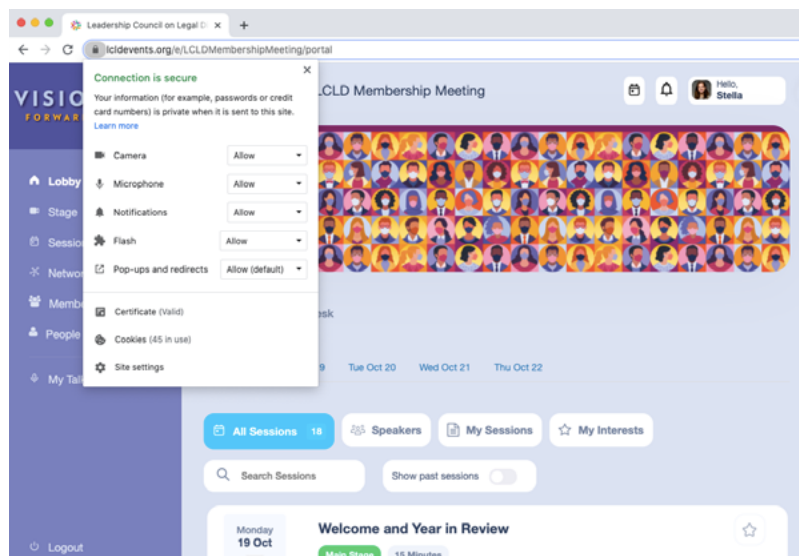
Leadership Council on Legal D ×
+

lcldevents.org/e/LCLDMembershipMeeting/portal

Connection is secure
Your information (for example, passwords or credit card numbers) is private when it is sent to this site. Learn more

Camera Allow
Microphone Allow
Notifications Allow
Flash Allow
Pop-ups and redirects Allow (default)

Certificate (Valid)
Cookies (45 in use)
Site settings

VISIO
FORWAR

Lobby
Stage
Sessio
Netwo
Memb
People
My Tal
Logout

LCLD Membership Meeting

Hello, Stella

sk

9 Tue Oct 20 Wed Oct 21 Thu Oct 22

All Sessions 18
Speakers
My Sessions
My Interests

Search Sessions
Show past sessions

Monday
19 Oct
Welcome and Year in Review
Main Stage 15 Minutes